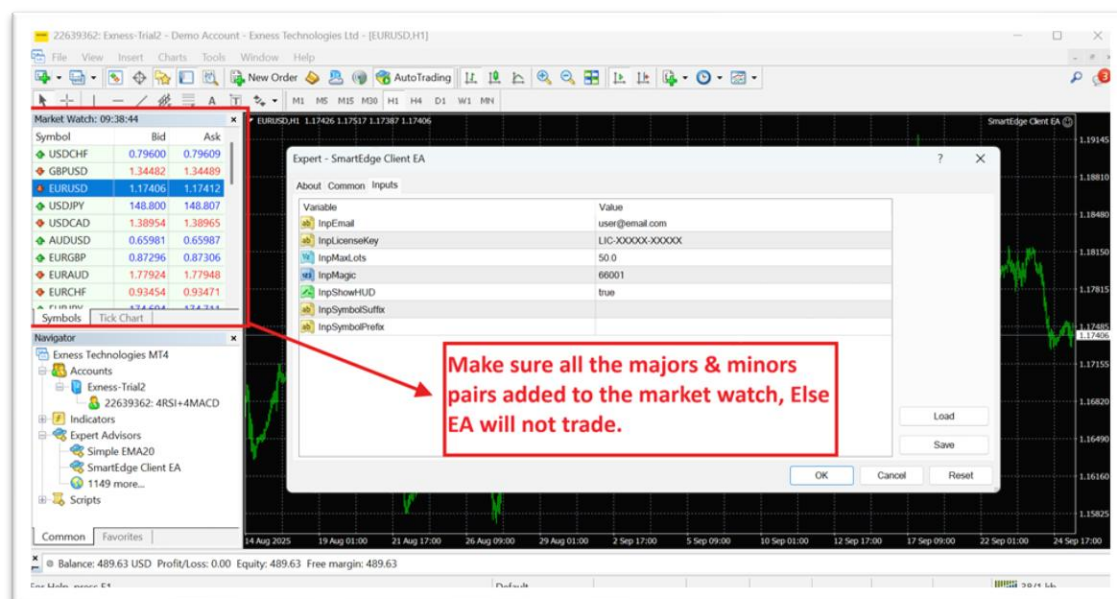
22639362: Exness-Trial2 - Demo Account - Exness Technologies Ltd - [EURUSD,H1]

File View Insert Charts Tools Window Help

New Order AutoTrading

M1 M5 M15 M30 H1 H4 D1 W1 MN

Market Watch: 09:38:44

| Symbol | Bid | Ask |
|---|---|---|
| USDCHF | 0.79600 | 0.79609 |
| GBPUSD | 1.34482 | 1.34489 |
| EURUSD | 1.17406 | 1.17412 |
| USDJPY | 148.800 | 148.807 |
| USDCAD | 1.38954 | 1.38965 |
| AUDUSD | 0.65981 | 0.65987 |
| EURGBP | 0.87296 | 0.87306 |
| EURAUD | 1.77924 | 1.77948 |
| EURCHF | 0.93454 | 0.93471 |

Symbols Tick Chart

Navigator

Exness Technologies MT4
Accounts
Exness-Trial2
22639362: 4RSI+4MACD
Indicators
Expert Advisors
Simple EMA20
SmartEdge Client EA
1149 more...
Scripts

Common Favorites

EURUSD,H1 1.17426 1.17517 1.17387 1.17406

SmartEdge Client EA

Expert - SmartEdge Client EA

About Common Inputs

| Variable | Value |
|---|---|
| InpEmail | user@email.com |
| InpLicenseKey | LIC-XXXXX-XXXXX |
| InpMaxLots | 50.0 |
| InpMagic | 66001 |
| InpShowHUD | true |
| InpSymbolSuffix | |
| InpSymbolPrefix | |

Make sure all the majors & minors pairs added to the market watch, Else EA will not trade.

Load
Save
OK Cancel Reset

1.19145
1.18810
1.18480
1.18150
1.17815
1.17485
1.17406
1.17155
1.16820
1.16490
1.16160
1.15825

14 Aug 2025 19 Aug 01:00 21 Aug 17:00 26 Aug 09:00 29 Aug 01:00 2 Sep 17:00 5 Sep 09:00 10 Sep 01:00 12 Sep 17:00 17 Sep 09:00 22 Sep 01:00 24 Sep 17:00

Balance: 489.63 USD Profit/Loss: 0.00 Equity: 489.63 Free margin: 489.63

For Help, press F1 Default 28/1 kb